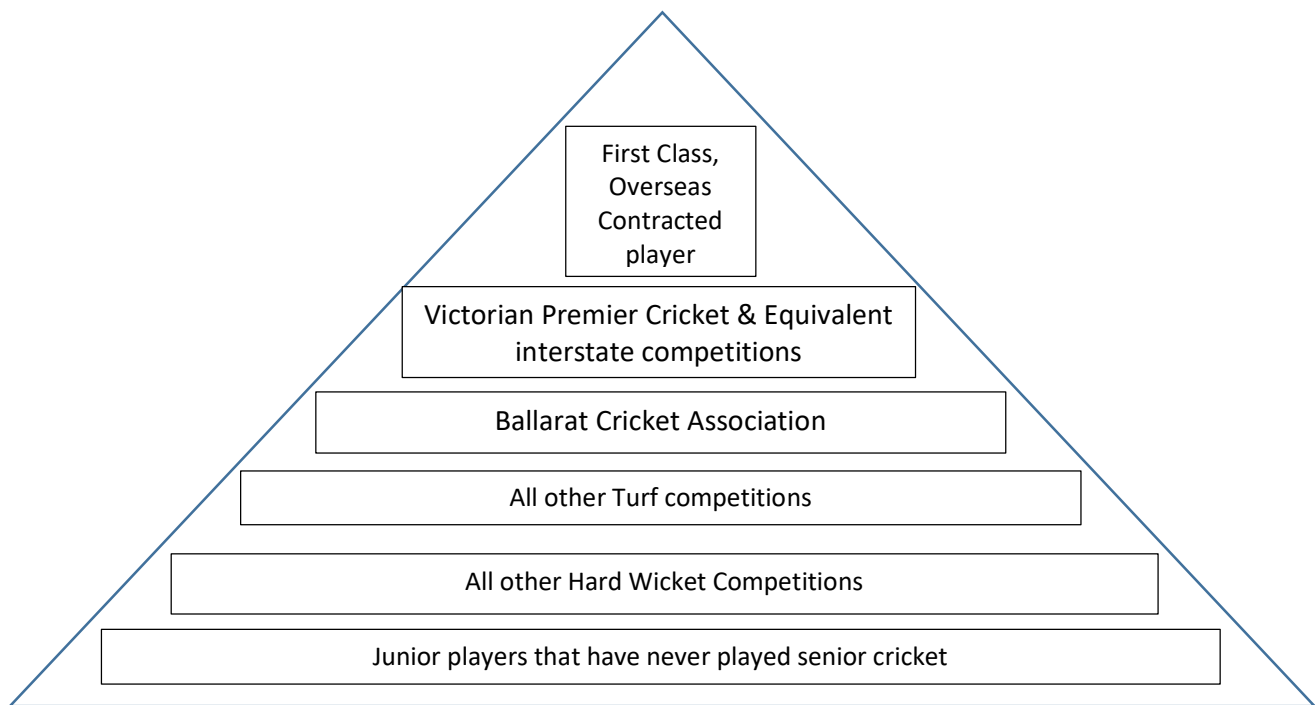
First Class, Overseas Contracted player

Victorian Premier Cricket & Equivalent interstate competitions

Ballarat Cricket Association

All other Turf competitions

All other Hard Wicket Competitions

Junior players that have never played senior cricket